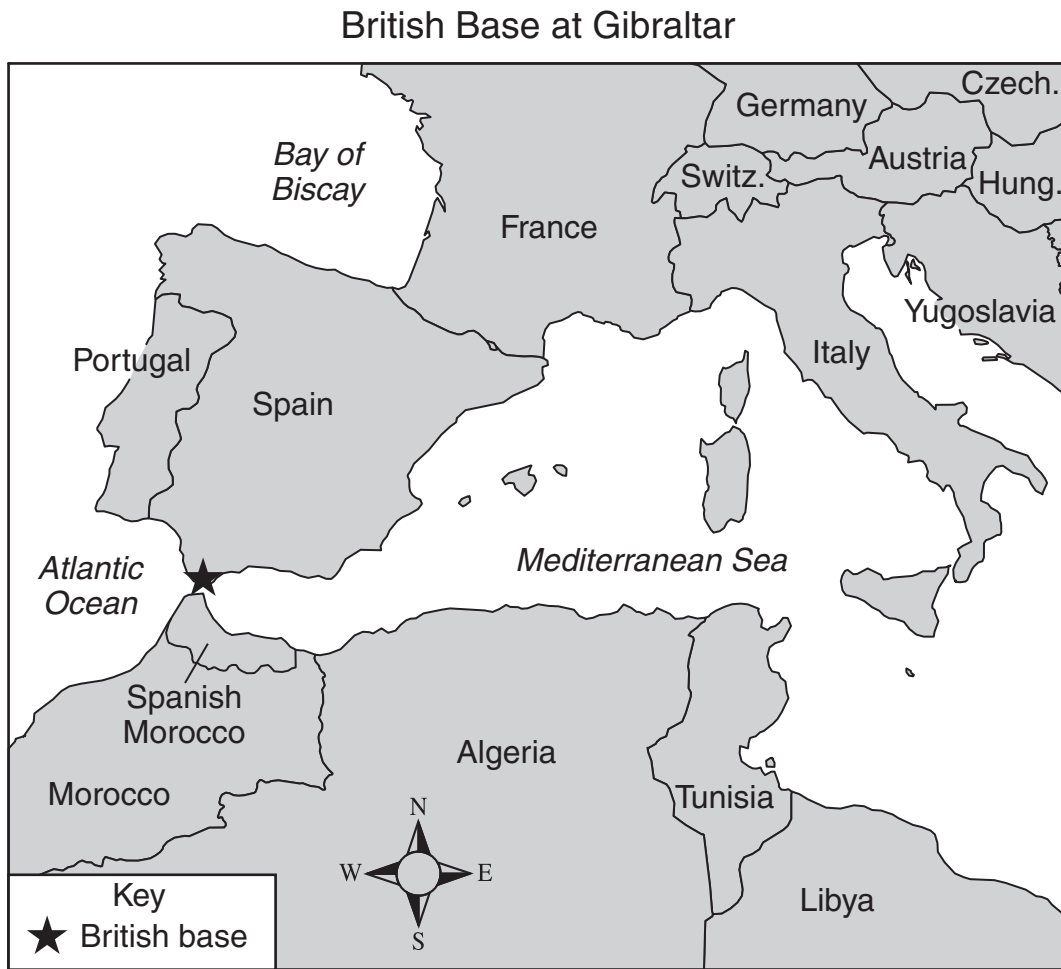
British Base at Gibraltar

Bay of Biscay

Germany

Czech.

Switz.

Austria

Hung.

France

Yugoslavia

Portugal

Italy

Spain

Atlantic Ocean

Mediterranean Sea

Spanish Morocco

Algeria

Morocco

Tunisia

N

W

E

S

Libya

Key

★ British base